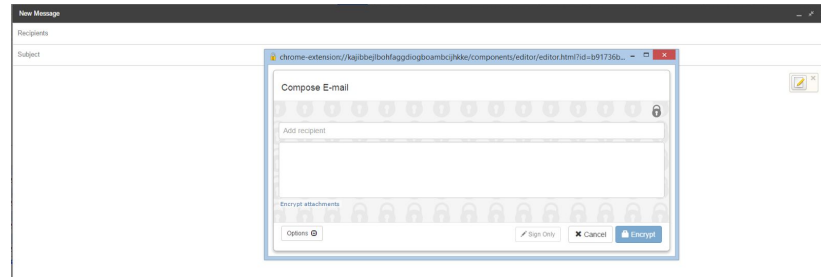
New Message

Recipients

Subject

chrome-extension://kajibbejlbohfaggdiogboambcijhkke/components/editor/editor.html?id=b91736b...

Compose E-mail

Add recipient

Encrypt attachments

Options

Sign Only

Cancel

Encrypt